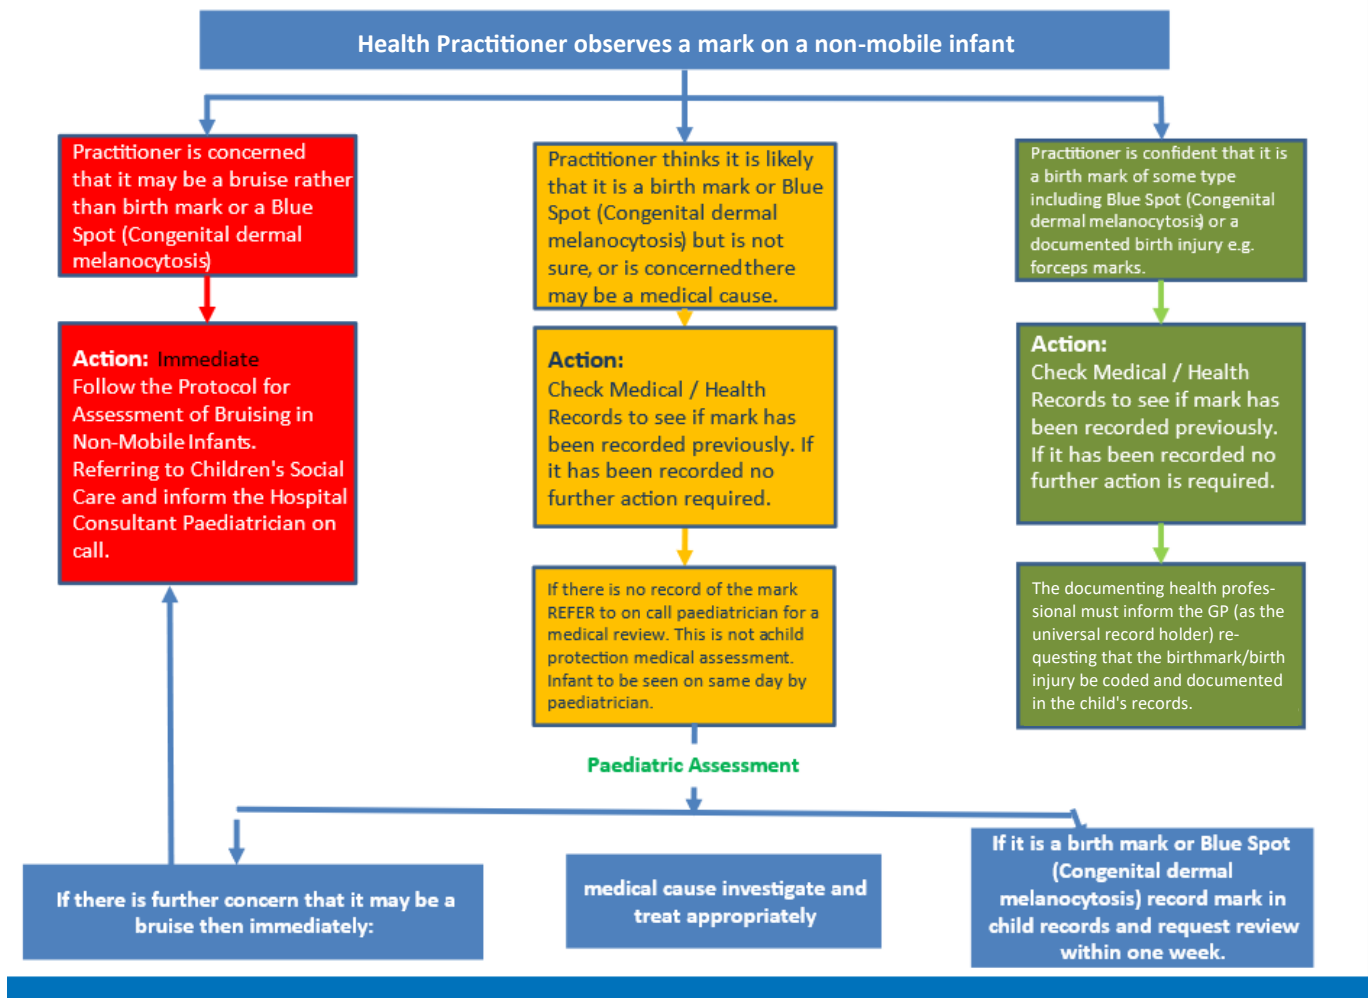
Health Practitioner observes a mark on a non-mobile infant

Practitioner is concerned that it may be a bruise rather than birth mark or a Blue Spot (Congenital dermal melanocytosis)

Action: Immediate
Follow the Protocol for Assessment of Bruising in Non-Mobile Infants.
Referring to Children's Social Care and inform the Hospital Consultant Paediatrician on call.

Practitioner thinks it is likely that it is a birth mark or Blue Spot (Congenital dermal melanocytosis) but is not sure, or is concerned there may be a medical cause.

Action:
Check Medical / Health Records to see if mark has been recorded previously. If it has been recorded no further action required.

If there is no record of the mark REFER to on call paediatrician for a medical review. This is not achild protection medical assessment. Infant to be seen on same day by paediatrician.

Practitioner is confident that it is a birth mark of some type including Blue Spot (Congenital dermal melanocytosis) or a documented birth injury e.g. forceps marks.

Action:
Check Medical / Health Records to see if mark has been recorded previously. If it has been recorded no further action is required.

The documenting health professional must inform the GP (as the universal record holder) requesting that the birthmark/birth injury be coded and documented in the child's records.

Paediatric Assessment

If there is further concern that it may be a bruise then immediately:

medical cause investigate and treat appropriately

If it is a birth mark or Blue Spot (Congenital dermal melanocytosis) record mark in child records and request review within one week.